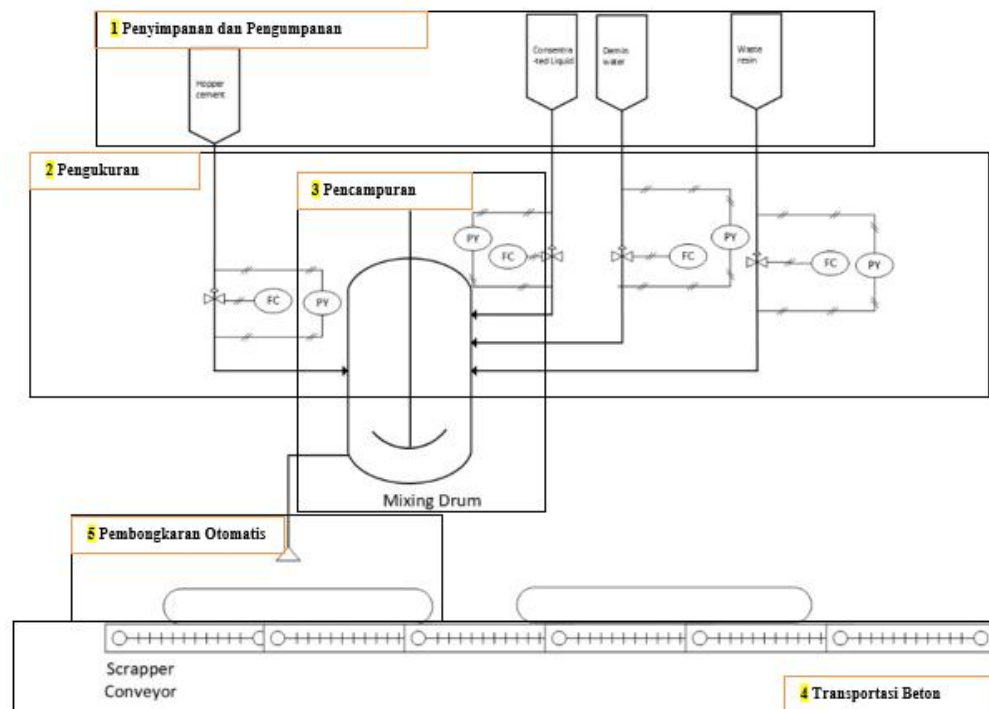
1 Penyimpanan dan Pengumpanan

Hopper cement

Consentrated Liquid

Demin water

Waste resin

2 Pengukuran

3 Pencampuran

PY

FC

PY

FC

FC

PY

FC

PY

Mixing Drum

5 Pembongkaran Otomatis

Scrapper Conveyor

4 Transportasi Beton